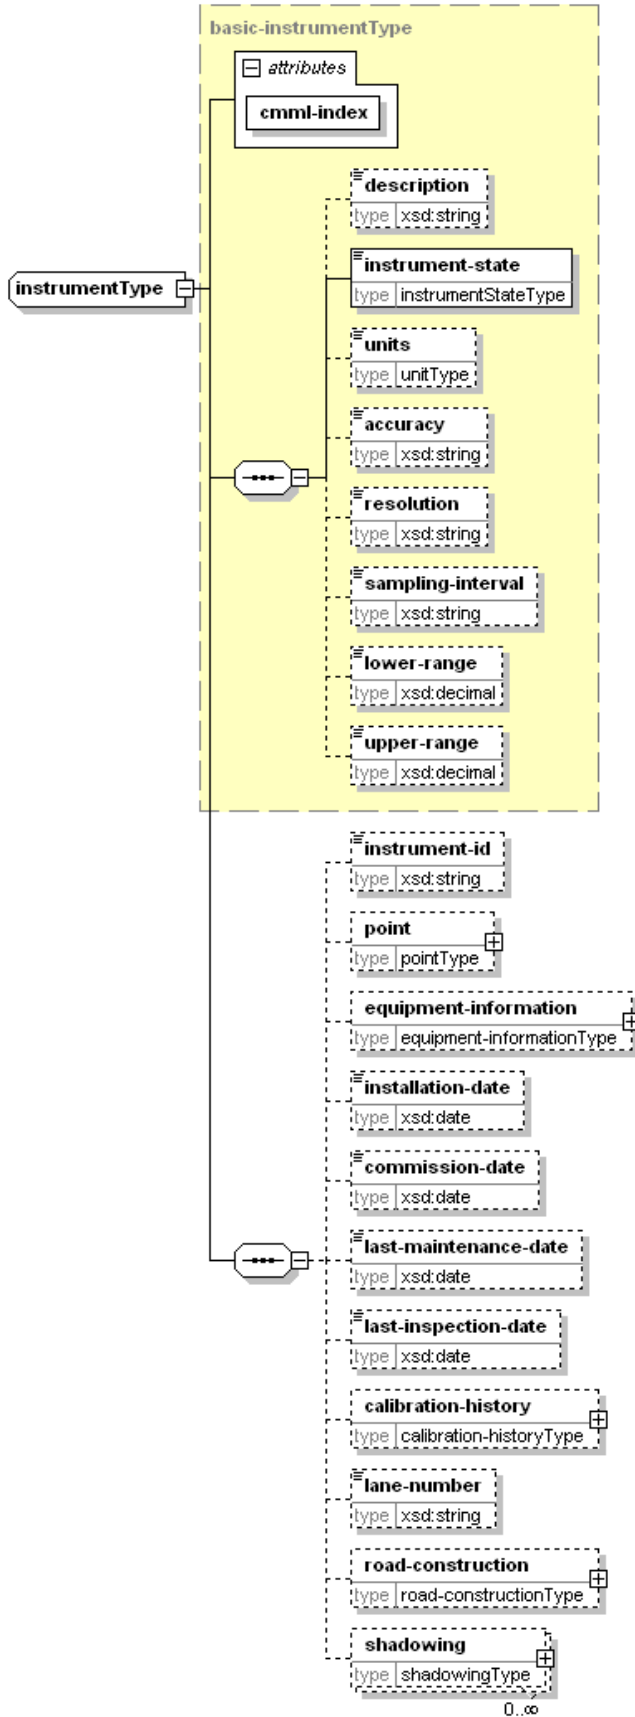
basic-instrumentType

attributes

cmml-index

instrumentType

description
type xsd:string

instrument-state
type instrumentStateType

units
type unitType

accuracy
type xsd:string

resolution
type xsd:string

sampling-interval
type xsd:string

lower-range
type xsd:decimal

upper-range
type xsd:decimal

instrument-id
type xsd:string

point
type pointType

equipment-information
type equipment-informationType

installation-date
type xsd:date

commission-date
type xsd:date

last-maintenance-date
type xsd:date

last-inspection-date
type xsd:date

calibration-history
type calibration-historyType

lane-number
type xsd:string

road-construction
type road-constructionType

shadowing
type shadowingType

0..∞